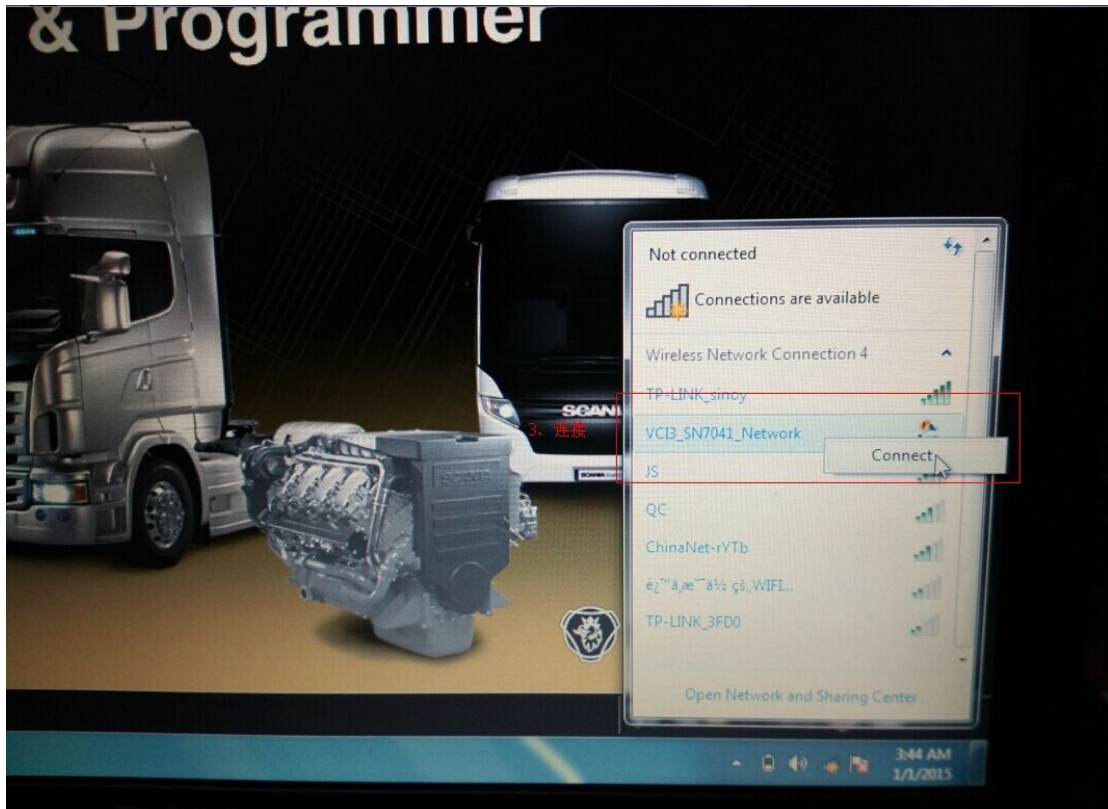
& Programmer

Not connected

Connections are available

Wireless Network Connection 4

TP-LINK_sinoy

3、连接

VCI3_SN7041_Network

Connect

JS

QC

ChinaNet-rYTb

è¿™ä¸ªæ˜¯ä½ çš„WIFI...

TP-LINK_3FD0

Open Network and Sharing Center

SCANIA

3:44 AM
1/1/2015